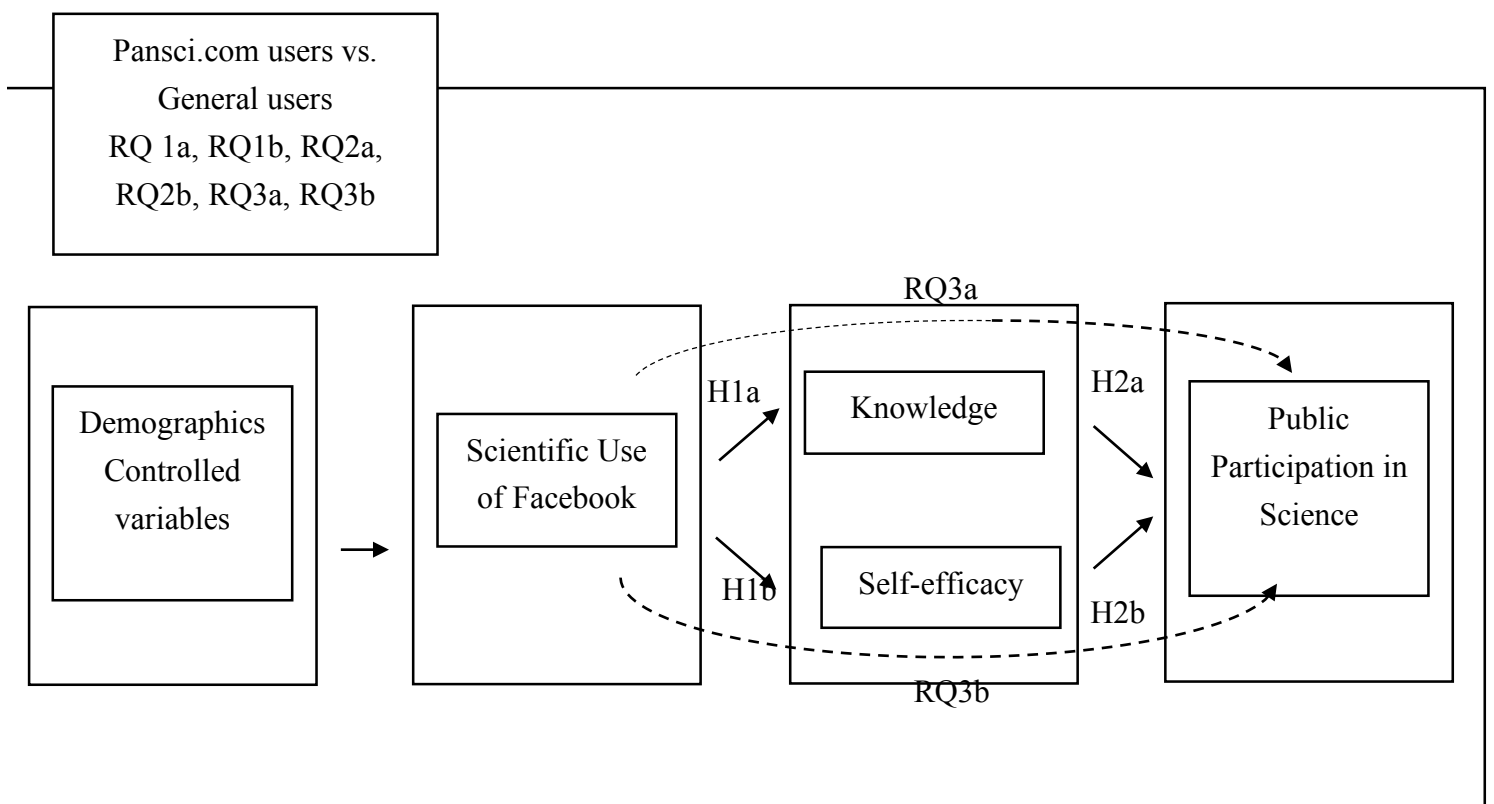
Pansci.com users vs. General users
RQ 1a, RQ1b, RQ2a, RQ2b, RQ3a, RQ3b

RQ3a

Demographics Controlled variables

Scientific Use of Facebook

H1a

H1b

Knowledge

Self-efficacy

H2a

H2b

Public Participation in Science

RQ3b